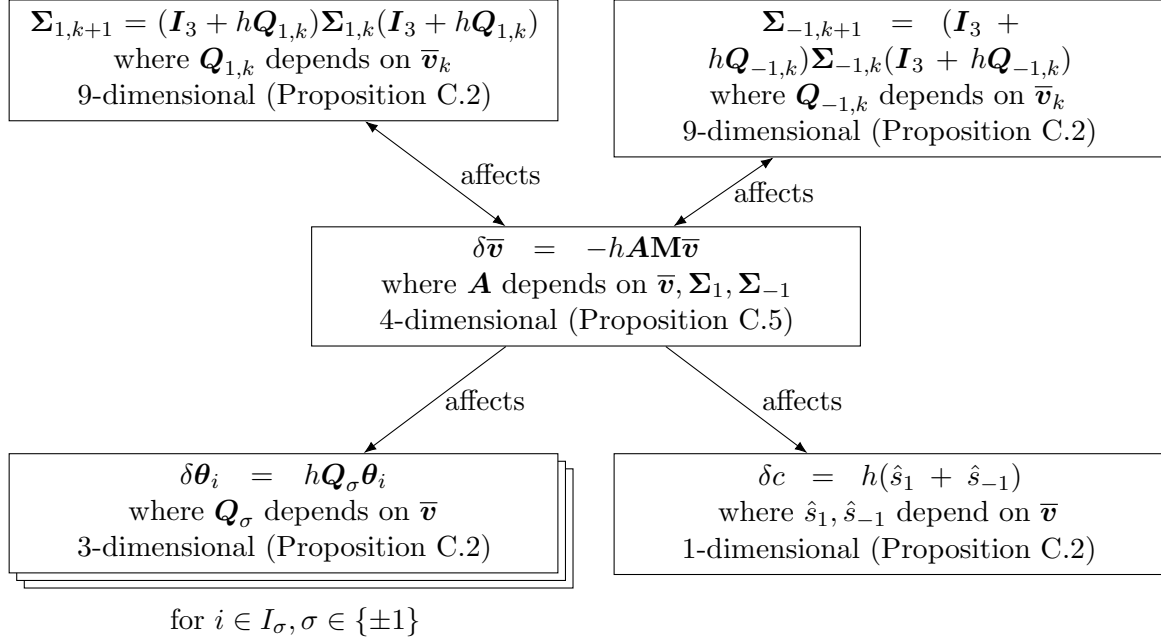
$\boldsymbol{\Sigma}_{1,k+1} = (\boldsymbol{I}_3 + h\boldsymbol{Q}_{1,k})\boldsymbol{\Sigma}_{1,k}(\boldsymbol{I}_3 + h\boldsymbol{Q}_{1,k})$
where $\boldsymbol{Q}_{1,k}$ depends on $\overline{\boldsymbol{v}}_k$
9-dimensional (Proposition C.2)

$\boldsymbol{\Sigma}_{-1,k+1} = (\boldsymbol{I}_3 + h\boldsymbol{Q}_{-1,k})\boldsymbol{\Sigma}_{-1,k}(\boldsymbol{I}_3 + h\boldsymbol{Q}_{-1,k})$
where $\boldsymbol{Q}_{-1,k}$ depends on $\overline{\boldsymbol{v}}_k$
9-dimensional (Proposition C.2)

affects

affects

$\delta\overline{\boldsymbol{v}} = -h\boldsymbol{A}\mathbf{M}\overline{\boldsymbol{v}}$
where $\boldsymbol{A}$ depends on $\overline{\boldsymbol{v}}, \boldsymbol{\Sigma}_1, \boldsymbol{\Sigma}_{-1}$
4-dimensional (Proposition C.5)

affects

affects

$\delta\boldsymbol{\theta}_i = h\boldsymbol{Q}_\sigma\boldsymbol{\theta}_i$
where $\boldsymbol{Q}_\sigma$ depends on $\overline{\boldsymbol{v}}$
3-dimensional (Proposition C.2)

$\delta c = h(\hat{s}_1 + \hat{s}_{-1})$
where $\hat{s}_1, \hat{s}_{-1}$ depend on $\overline{\boldsymbol{v}}$
1-dimensional (Proposition C.2)

for $i \in I_\sigma, \sigma \in \{\pm 1\}$